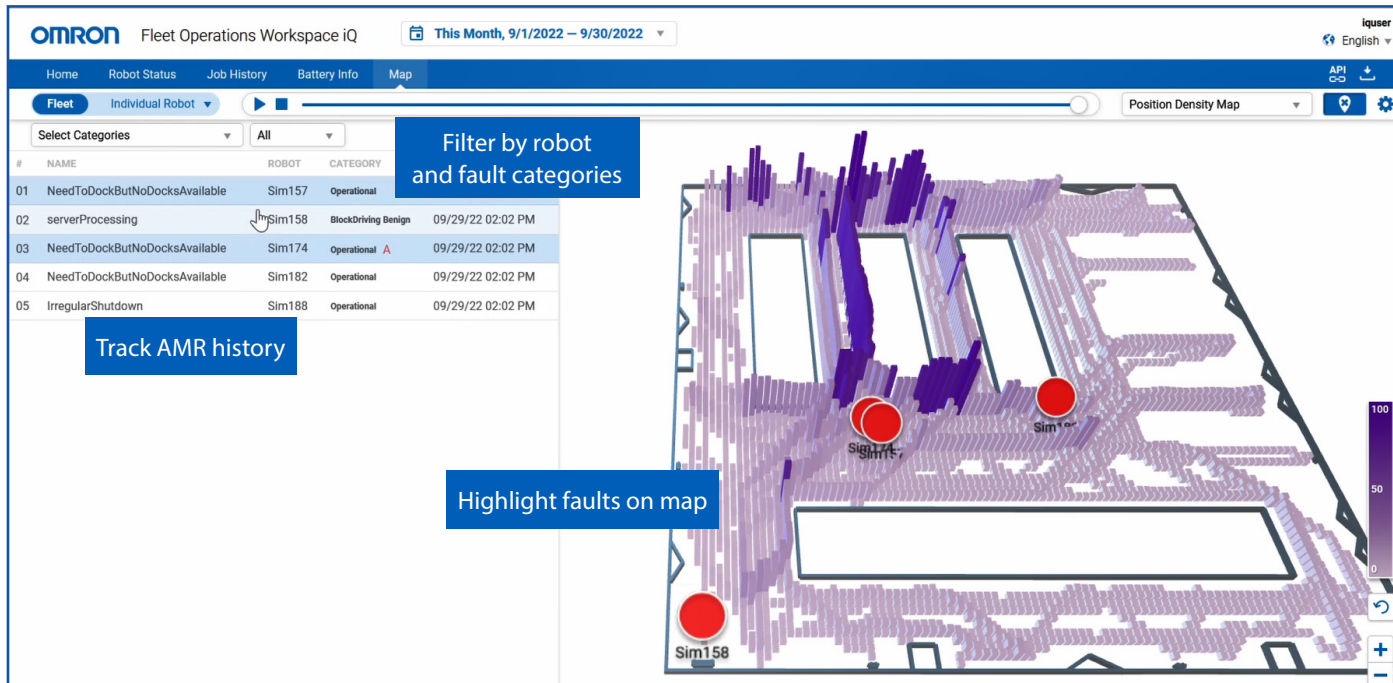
OMRON Fleet Operations Workspace iQ

This Month, 9/1/2022 — 9/30/2022

iquser
English

Home Robot Status Job History Battery Info Map

API

Fleet Individual Robot

Position Density Map

Select Categories All

Filter by robot and fault categories

| # | NAME | ROBOT | CATEGORY | |
|---|---|---|---|---|
| 01 | NeedToDockButNoDocksAvailable | Sim157 | Operational | |
| 02 | serverProcessing | Sim158 | BlockDriving Benign | 09/29/22 02:02 PM |
| 03 | NeedToDockButNoDocksAvailable | Sim174 | Operational A | 09/29/22 02:02 PM |
| 04 | NeedToDockButNoDocksAvailable | Sim182 | Operational | 09/29/22 02:02 PM |
| 05 | IrregularShutdown | Sim188 | Operational | 09/29/22 02:02 PM |

Track AMR history

Highlight faults on map

Sim17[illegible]
Sim1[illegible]
Sim1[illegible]
Sim158

100
50
0

+
−